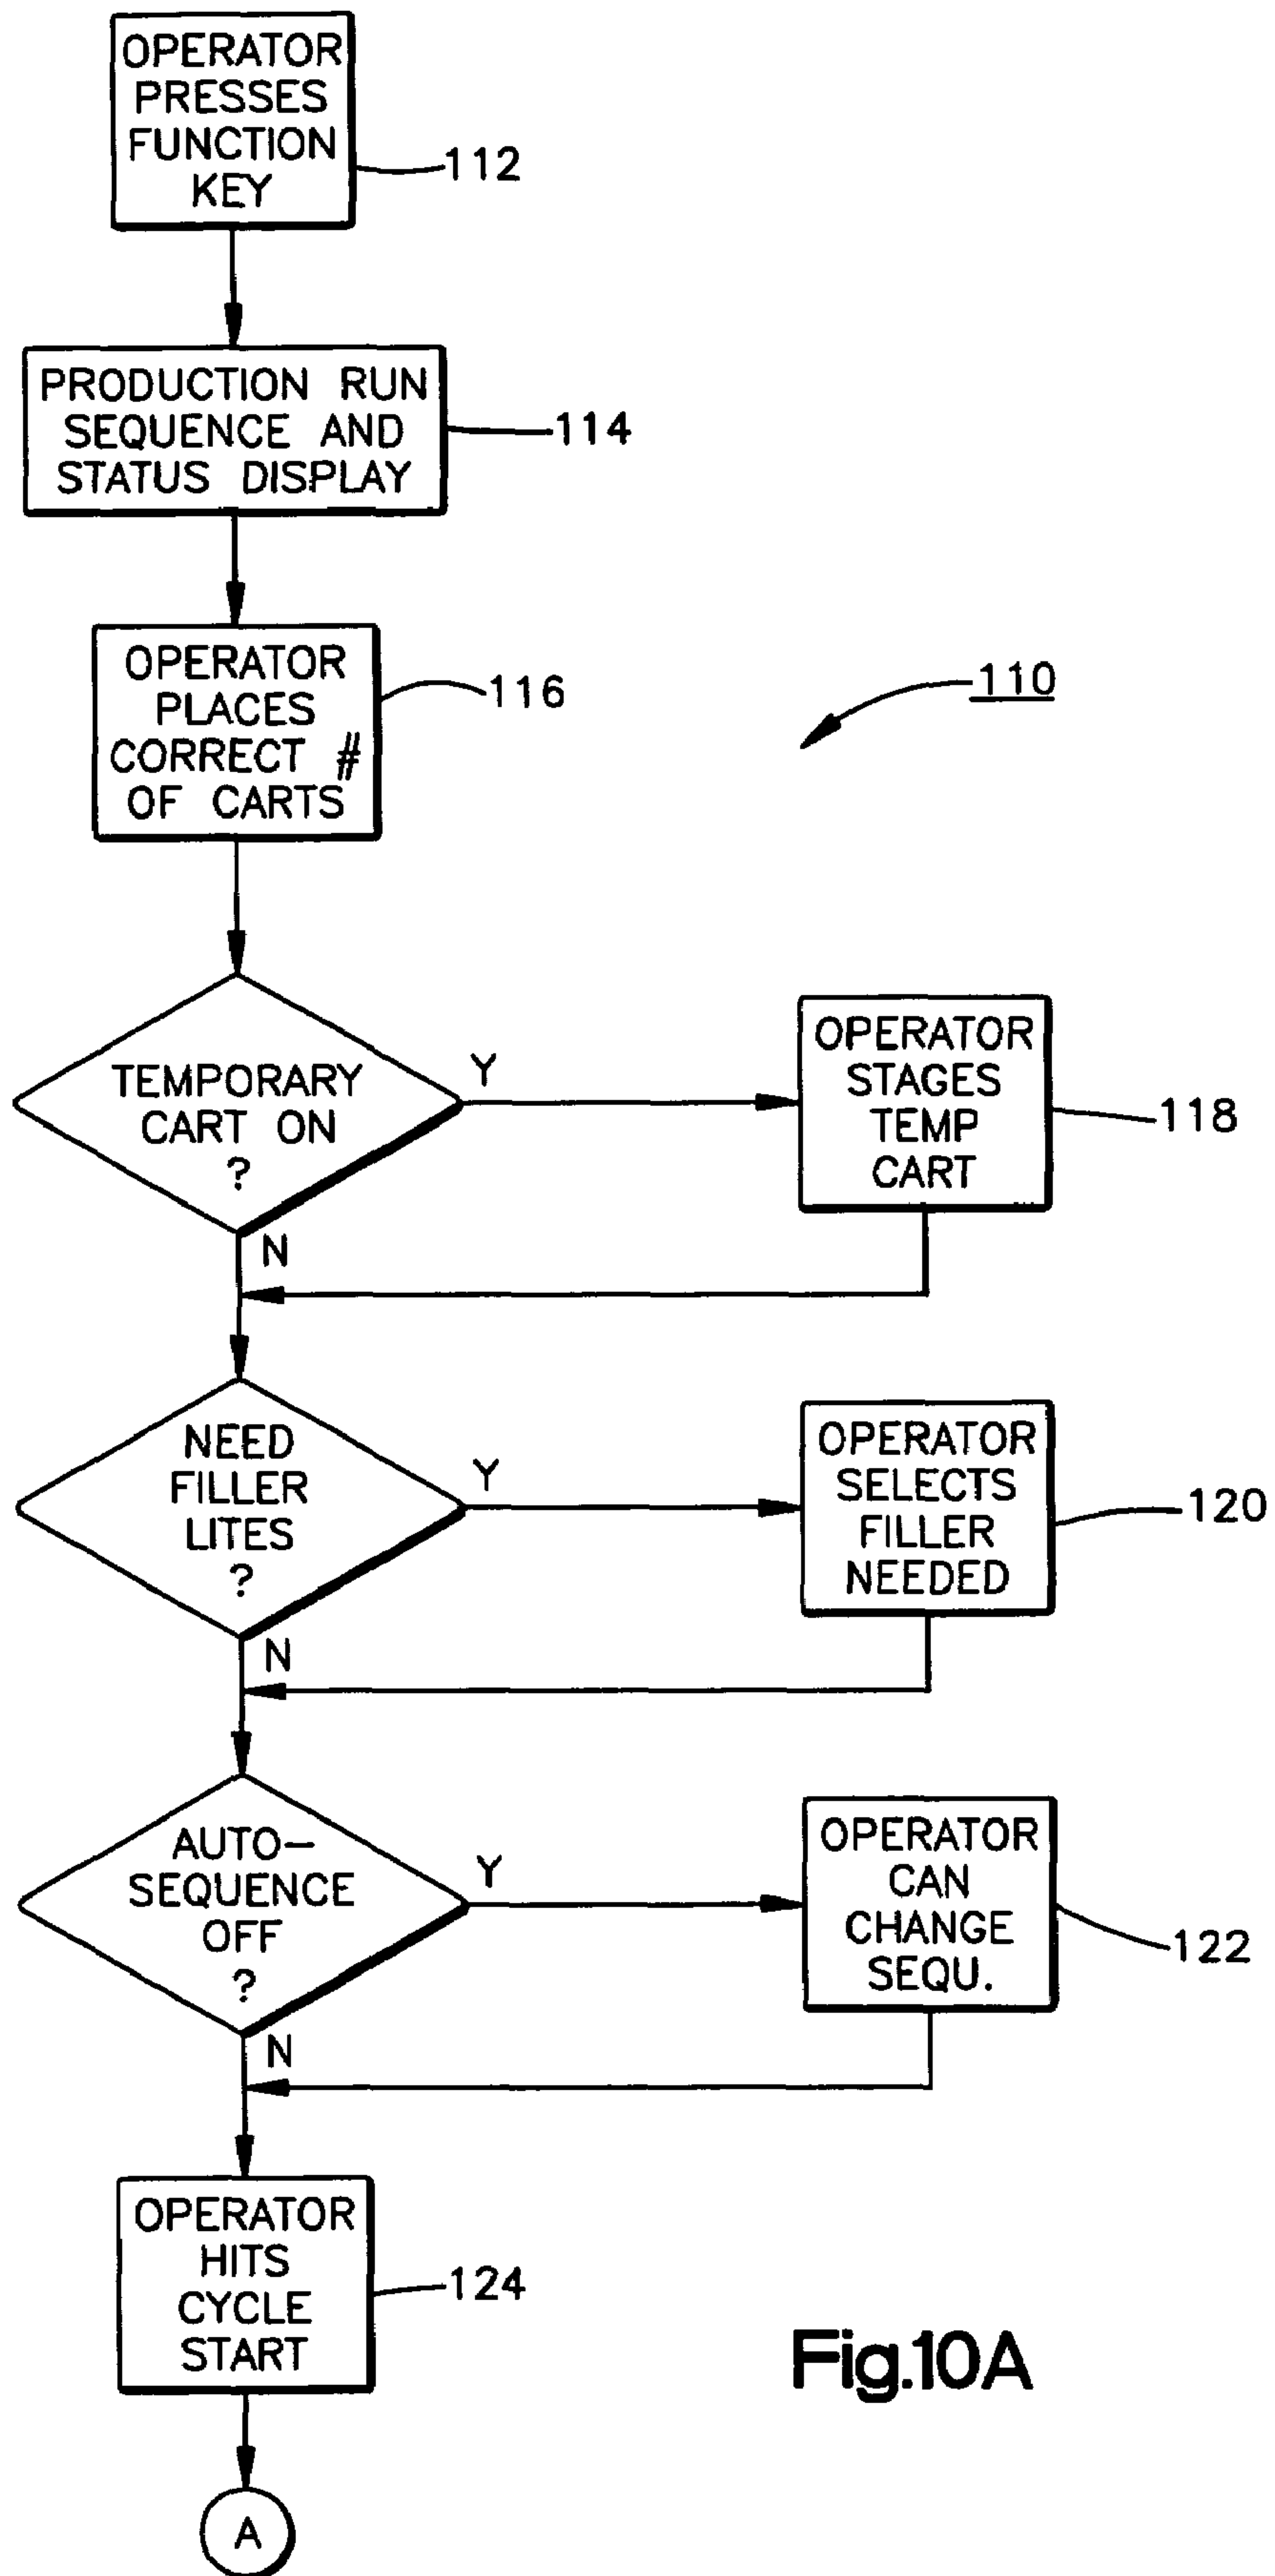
OPERATOR PRESSES FUNCTION KEY
112

PRODUCTION RUN SEQUENCE AND STATUS DISPLAY
114

OPERATOR PLACES CORRECT # OF CARTS
116

110

TEMPORARY CART ON ?
Y
N

OPERATOR STAGES TEMP CART
118

NEED FILLER LITES ?
Y
N

OPERATOR SELECTS FILLER NEEDED
120

AUTO-SEQUENCE OFF ?
Y
N

OPERATOR CAN CHANGE SEQU.
122

OPERATOR HITS CYCLE START
124

Fig.10A

A